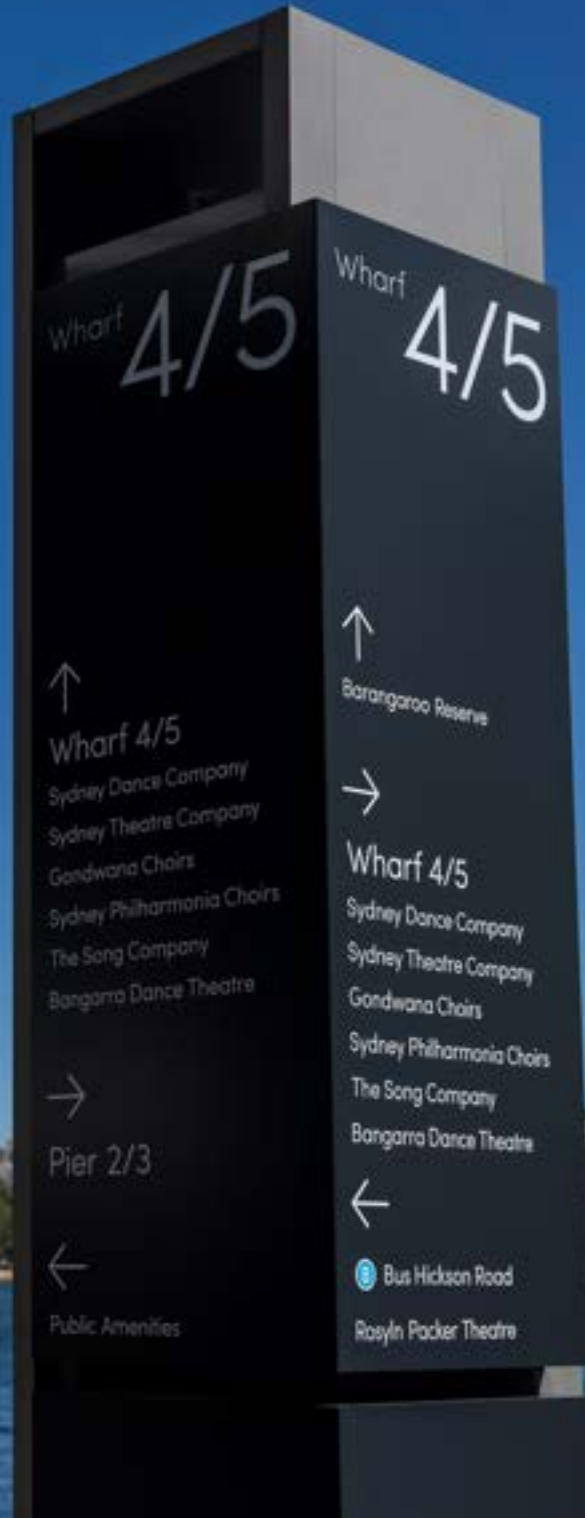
Wharf 4/5

↑
Wharf 4/5
Sydney Dance Company
Sydney Theatre Company
Gondwana Choirs
Sydney Philharmonia Choirs
The Song Company
Bangarra Dance Theatre

→
Pier 2/3

←
Public Amenities

Wharf 4/5

↑
Barangaroo Reserve

→
Wharf 4/5
Sydney Dance Company
Sydney Theatre Company
Gondwana Choirs
Sydney Philharmonia Choirs
The Song Company
Bangarra Dance Theatre

←
B Bus Hickson Road
Rosyln Packer Theatre